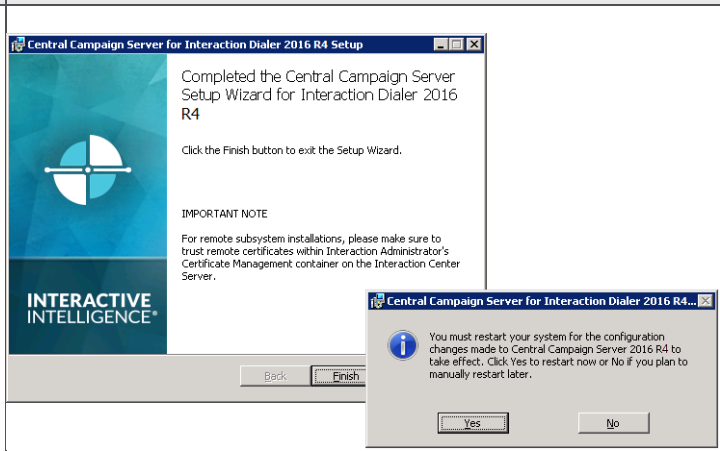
Central Campaign Server for Interaction Dialer 2016 R4 Setup

Completed the Central Campaign Server Setup Wizard for Interaction Dialer 2016 R4

Click the Finish button to exit the Setup Wizard.

IMPORTANT NOTE

For remote subsystem installations, please make sure to trust remote certificates within Interaction Administrator's Certificate Management container on the Interaction Center Server.

INTERACTIVE INTELLIGENCE®

Back Finish

Central Campaign Server for Interaction Dialer 2016 R4...

You must restart your system for the configuration changes made to Central Campaign Server 2016 R4 to take effect. Click Yes to restart now or No if you plan to manually restart later.

Yes No